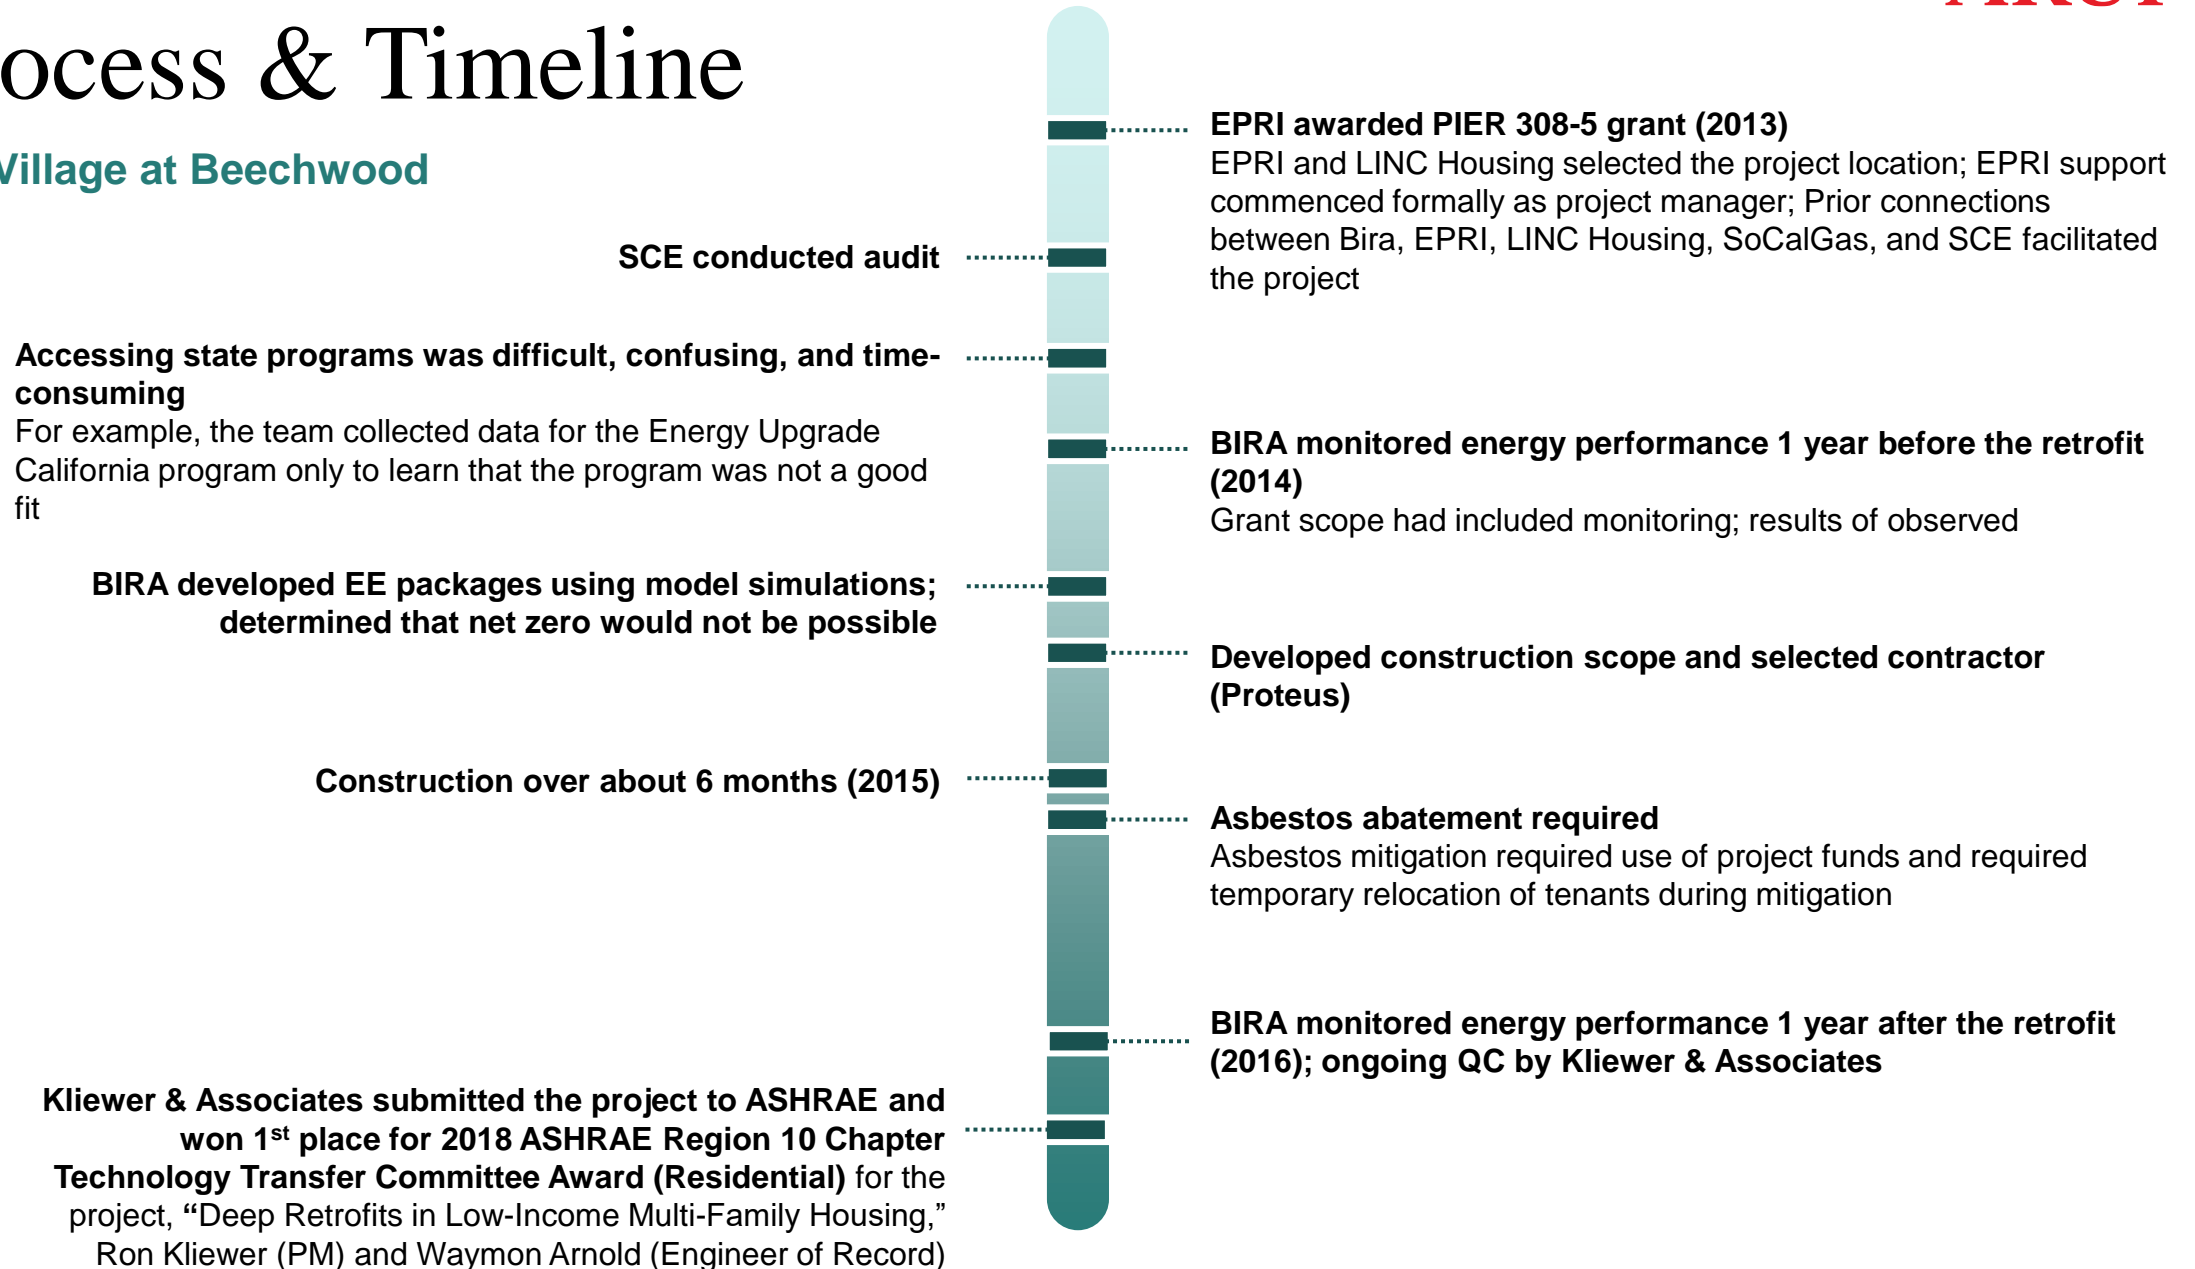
ocess & Timeline

Village at Beechwood

EPRI awarded PIER 308-5 grant (2013)
EPRI and LINC Housing selected the project location; EPRI support commenced formally as project manager; Prior connections between Bira, EPRI, LINC Housing, SoCalGas, and SCE facilitated the project

SCE conducted audit

Accessing state programs was difficult, confusing, and time-consuming
For example, the team collected data for the Energy Upgrade California program only to learn that the program was not a good fit

BIRA monitored energy performance 1 year before the retrofit (2014)
Grant scope had included monitoring; results of observed

BIRA developed EE packages using model simulations; determined that net zero would not be possible

Developed construction scope and selected contractor (Proteus)

Construction over about 6 months (2015)

Asbestos abatement required
Asbestos mitigation required use of project funds and required temporary relocation of tenants during mitigation

BIRA monitored energy performance 1 year after the retrofit (2016); ongoing QC by Kliewer & Associates

Kliewer & Associates submitted the project to ASHRAE and won 1$^{st}$ place for 2018 ASHRAE Region 10 Chapter Technology Transfer Committee Award (Residential) for the project, "Deep Retrofits in Low-Income Multi-Family Housing," Ron Kliewer (PM) and Waymon Arnold (Engineer of Record)